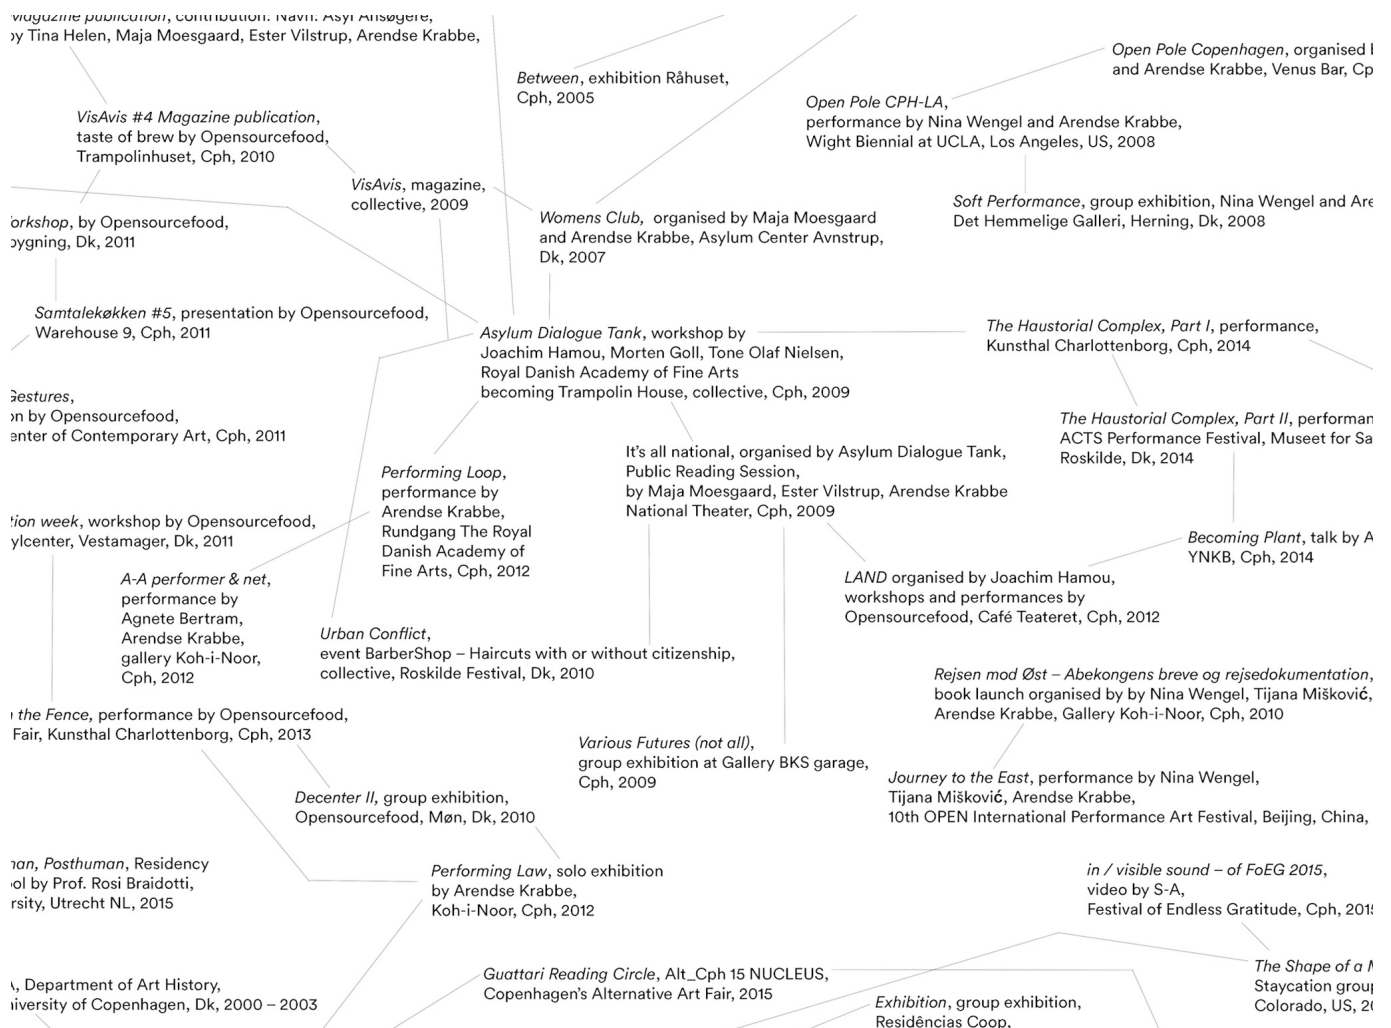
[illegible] publication, contribution: Navn: Asyl Ansøgere, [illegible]y Tina Helen, Maja Moesgaard, Ester Vilstrup, Arendse Krabbe,

Between, exhibition Råhuset, Cph, 2005

Open Pole Copenhagen, organised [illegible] and Arendse Krabbe, Venus Bar, Cp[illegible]

Open Pole CPH-LA, performance by Nina Wengel and Arendse Krabbe, Wight Biennial at UCLA, Los Angeles, US, 2008

VisAvis #4 Magazine publication, taste of brew by Opensourcefood, Trampolinhuset, Cph, 2010

VisAvis, magazine, collective, 2009

Soft Performance, group exhibition, Nina Wengel and Are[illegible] Det Hemmelige Galleri, Herning, Dk, 2008

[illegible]orkshop, by Opensourcefood, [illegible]ygning, Dk, 2011

Womens Club, organised by Maja Moesgaard and Arendse Krabbe, Asylum Center Avnstrup, Dk, 2007

Samtalekøkken #5, presentation by Opensourcefood, Warehouse 9, Cph, 2011

Asylum Dialogue Tank, workshop by Joachim Hamou, Morten Goll, Tone Olaf Nielsen, Royal Danish Academy of Fine Arts becoming Trampolin House, collective, Cph, 2009

The Haustorial Complex, Part I, performance, Kunsthal Charlottenborg, Cph, 2014

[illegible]estures, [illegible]n by Opensourcefood, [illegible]enter of Contemporary Art, Cph, 2011

The Haustorial Complex, Part II, performan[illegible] ACTS Performance Festival, Museet for Sa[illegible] Roskilde, Dk, 2014

Performing Loop, performance by Arendse Krabbe, Rundgang The Royal Danish Academy of Fine Arts, Cph, 2012

It's all national, organised by Asylum Dialogue Tank, Public Reading Session, by Maja Moesgaard, Ester Vilstrup, Arendse Krabbe National Theater, Cph, 2009

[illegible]ion week, workshop by Opensourcefood, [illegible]ylcenter, Vestamager, Dk, 2011

Becoming Plant, talk by A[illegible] YNKB, Cph, 2014

A-A performer & net, performance by Agnete Bertram, Arendse Krabbe, gallery Koh-i-Noor, Cph, 2012

LAND organised by Joachim Hamou, workshops and performances by Opensourcefood, Café Teateret, Cph, 2012

Urban Conflict, event BarberShop – Haircuts with or without citizenship, collective, Roskilde Festival, Dk, 2010

Rejsen mod Øst – Abekongens breve og rejsedokumentation, book launch organised by by Nina Wengel, Tijana Mišković, Arendse Krabbe, Gallery Koh-i-Noor, Cph, 2010

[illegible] the Fence, performance by Opensourcefood, Fair, Kunsthal Charlottenborg, Cph, 2013

Various Futures (not all), group exhibition at Gallery BKS garage, Cph, 2009

Journey to the East, performance by Nina Wengel, Tijana Mišković, Arendse Krabbe, 10th OPEN International Performance Art Festival, Beijing, China,

Decenter II, group exhibition, Opensourcefood, Møn, Dk, 2010

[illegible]an, Posthuman, Residency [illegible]ol by Prof. Rosi Braidotti, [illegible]rsity, Utrecht NL, 2015

Performing Law, solo exhibition by Arendse Krabbe, Koh-i-Noor, Cph, 2012

in / visible sound – of FoEG 2015, video by S-A, Festival of Endless Gratitude, Cph, 201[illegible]

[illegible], Department of Art History, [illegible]iversity of Copenhagen, Dk, 2000 – 2003

Guattari Reading Circle, Alt_Cph 15 NUCLEUS, Copenhagen's Alternative Art Fair, 2015

The Shape of a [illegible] Staycation grou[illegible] Colorado, US, 2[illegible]

Exhibition, group exhibition, Residências Coop,